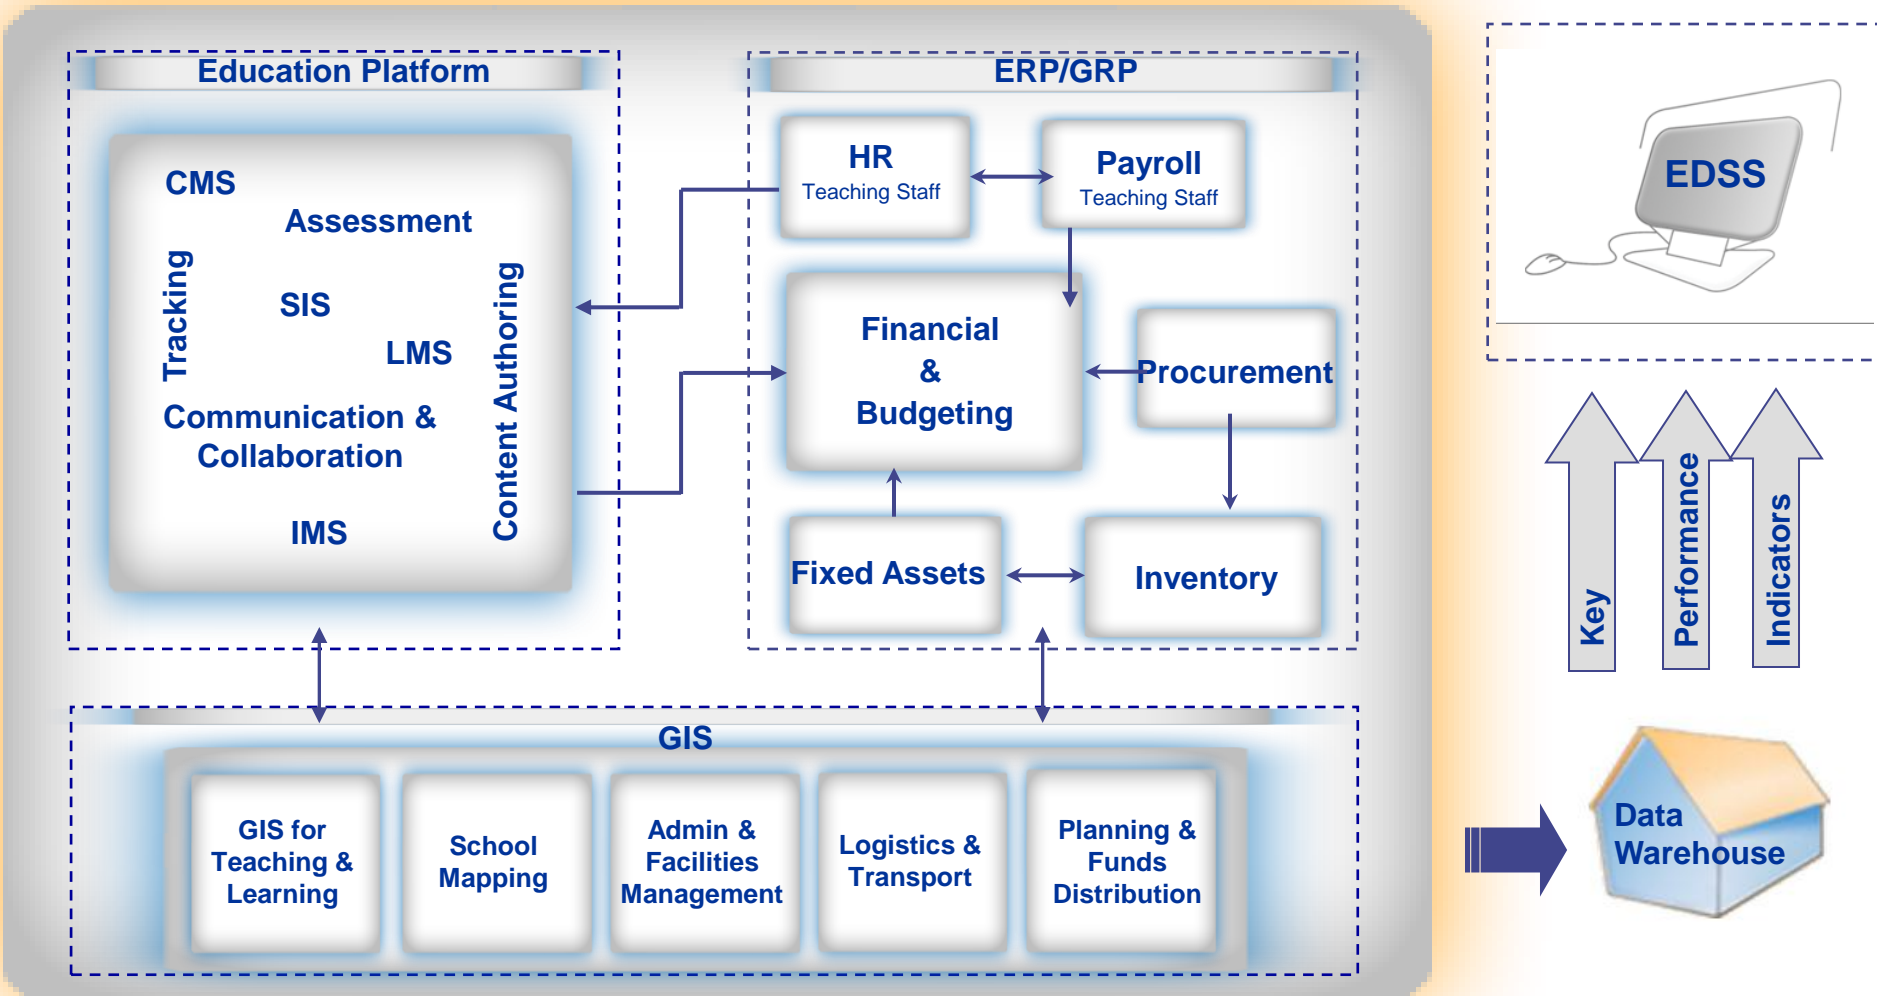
Education Platform

CMS

Assessment

Tracking

SIS

LMS

Content Authoring

Communication & Collaboration

IMS

ERP/GRP

HR
Teaching Staff

Payroll
Teaching Staff

Financial & Budgeting

Procurement

Fixed Assets

Inventory

EDSS

Key

Performance

Indicators

GIS

GIS for Teaching & Learning

School Mapping

Admin & Facilities Management

Logistics & Transport

Planning & Funds Distribution

Data Warehouse